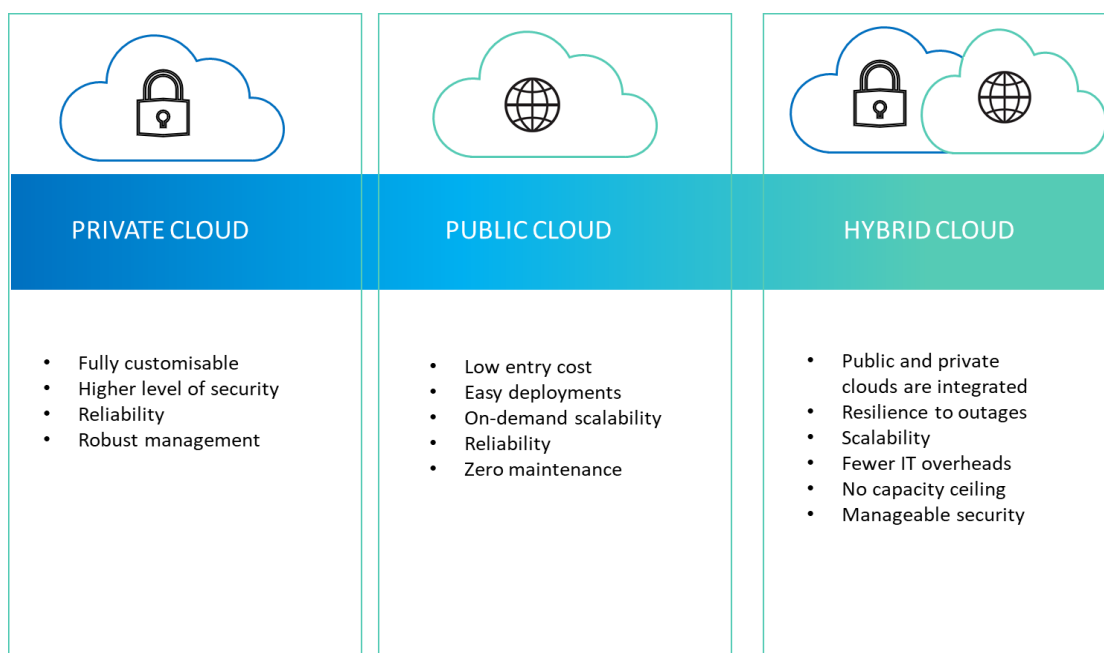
PRIVATE CLOUD

- Fully customisable
- Higher level of security
- Reliability
- Robust management

PUBLIC CLOUD

- Low entry cost
- Easy deployments
- On-demand scalability
- Reliability
- Zero maintenance

HYBRID CLOUD

- Public and private clouds are integrated
- Resilience to outages
- Scalability
- Fewer IT overheads
- No capacity ceiling
- Manageable security